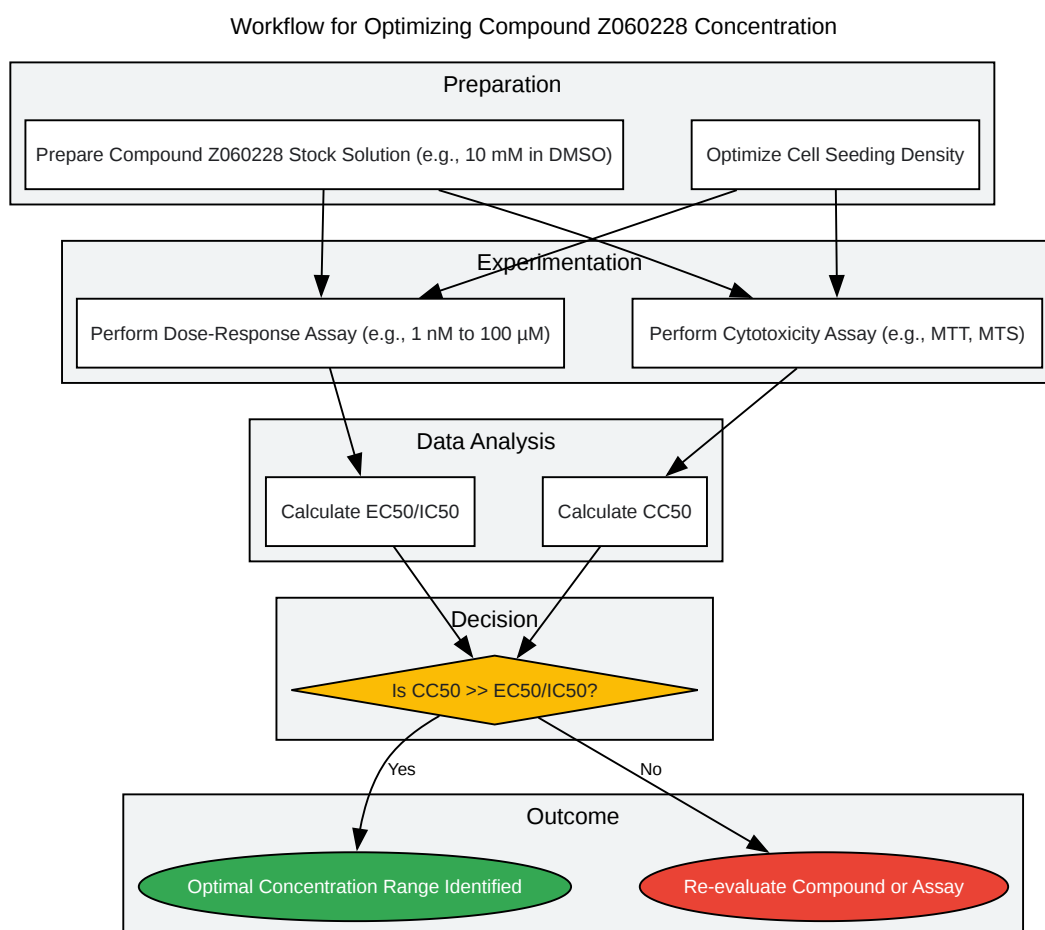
Workflow for Optimizing Compound Z060228 Concentration

Preparation

Prepare Compound Z060228 Stock Solution (e.g., 10 mM in DMSO)

Optimize Cell Seeding Density

Experimentation

Perform Dose-Response Assay (e.g., 1 nM to 100 µM)

Perform Cytotoxicity Assay (e.g., MTT, MTS)

Data Analysis

Calculate EC50/IC50

Calculate CC50

Decision

Is CC50 >> EC50/IC50?

Yes

No

Outcome

Optimal Concentration Range Identified

Re-evaluate Compound or Assay